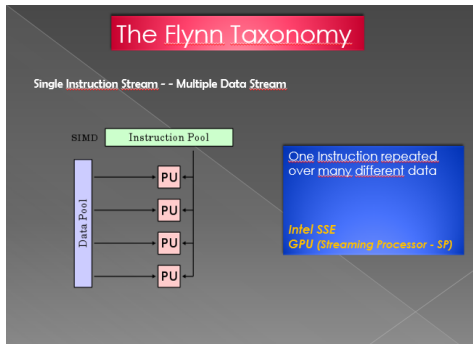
The Flynn Taxonomy

Single Instruction Stream - - Multiple Data Stream

SIMD

Instruction Pool

Data Pool

PU

PU

PU

PU

One Instruction repeated over many different data

Intel SSE
GPU (Streaming Processor - SP)